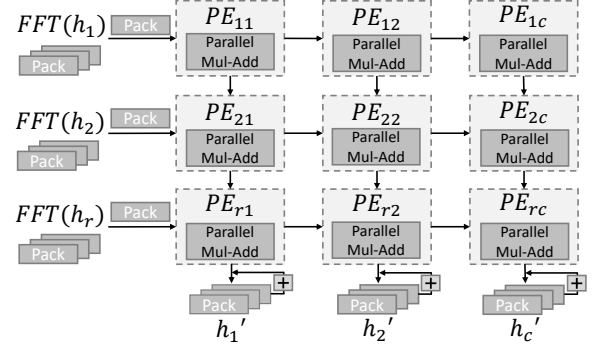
$FFT(h_1)$ Pack
Pack

$PE_{11}$
Parallel Mul-Add

$PE_{12}$
Parallel Mul-Add

$PE_{1c}$
Parallel Mul-Add

$FFT(h_2)$ Pack
Pack

$PE_{21}$
Parallel Mul-Add

$PE_{22}$
Parallel Mul-Add

$PE_{2c}$
Parallel Mul-Add

$FFT(h_r)$ Pack
Pack

$PE_{r1}$
Parallel Mul-Add

$PE_{r2}$
Parallel Mul-Add

$PE_{rc}$
Parallel Mul-Add

+
Pack
$h_1'$

+
Pack
$h_2'$

+
Pack
$h_c'$